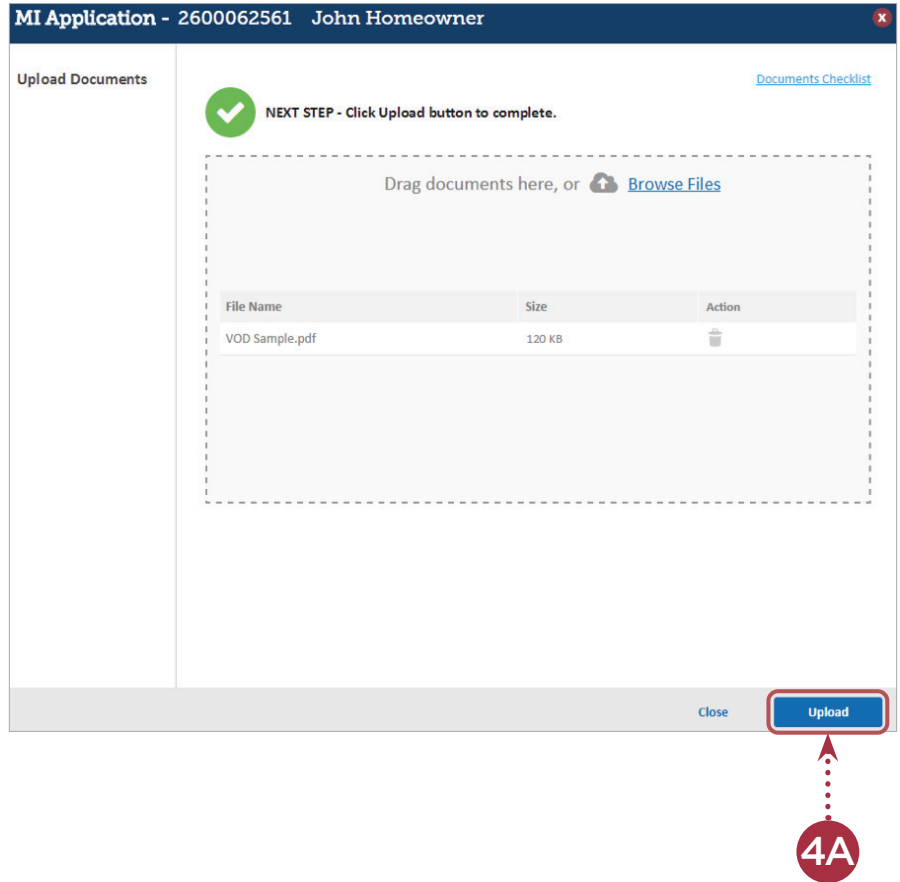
MI Application - 2600062561 John Homeowner

Upload Documents

Documents Checklist

NEXT STEP - Click Upload button to complete.

Drag documents here, or Browse Files

| File Name | Size | Action |
|---|---|---|
| VOD Sample.pdf | 120 KB | |

Close

Upload

4A